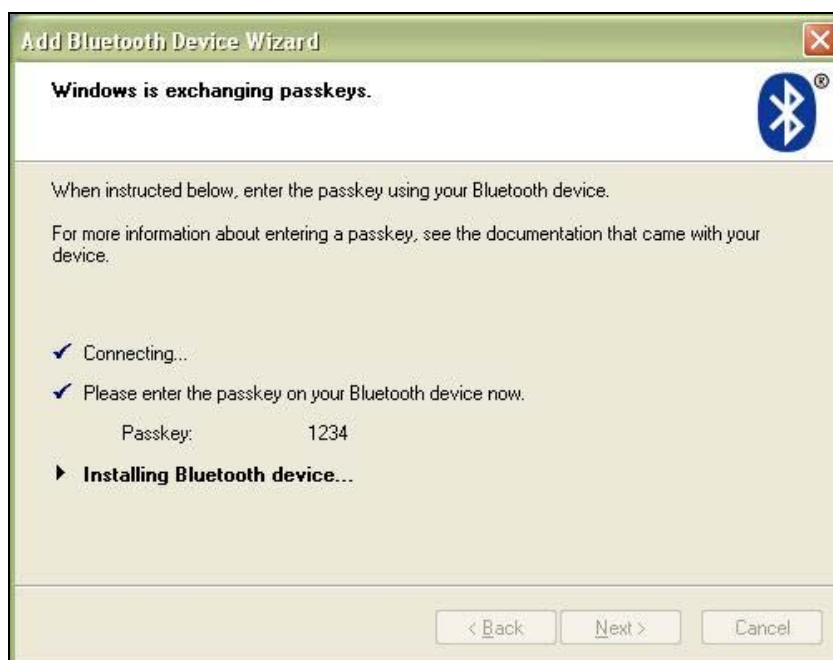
Add Bluetooth Device Wizard

Windows is exchanging passkeys.

When instructed below, enter the passkey using your Bluetooth device.

For more information about entering a passkey, see the documentation that came with your device.

✓ Connecting...

✓ Please enter the passkey on your Bluetooth device now.

Passkey: 1234

▸ Installing Bluetooth device...

< Back Next > Cancel